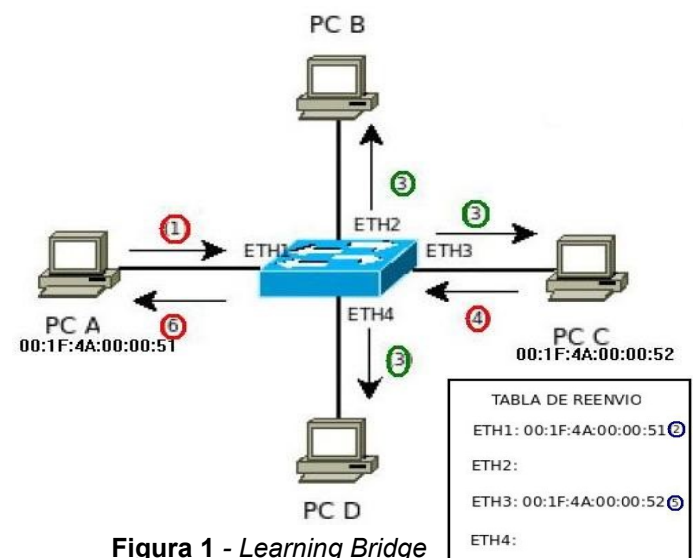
PC B

3

ETH2

3

1

ETH1

ETH3

PC A

00:1F:4A:00:00:51

6

ETH4

4

3

PC C

00:1F:4A:00:00:52

PC D

TABLA DE REENVIO

ETH1: 00:1F:4A:00:00:51 2

ETH2:

ETH3: 00:1F:4A:00:00:52 5

ETH4:

**Figura 1** - *Learning Bridge*